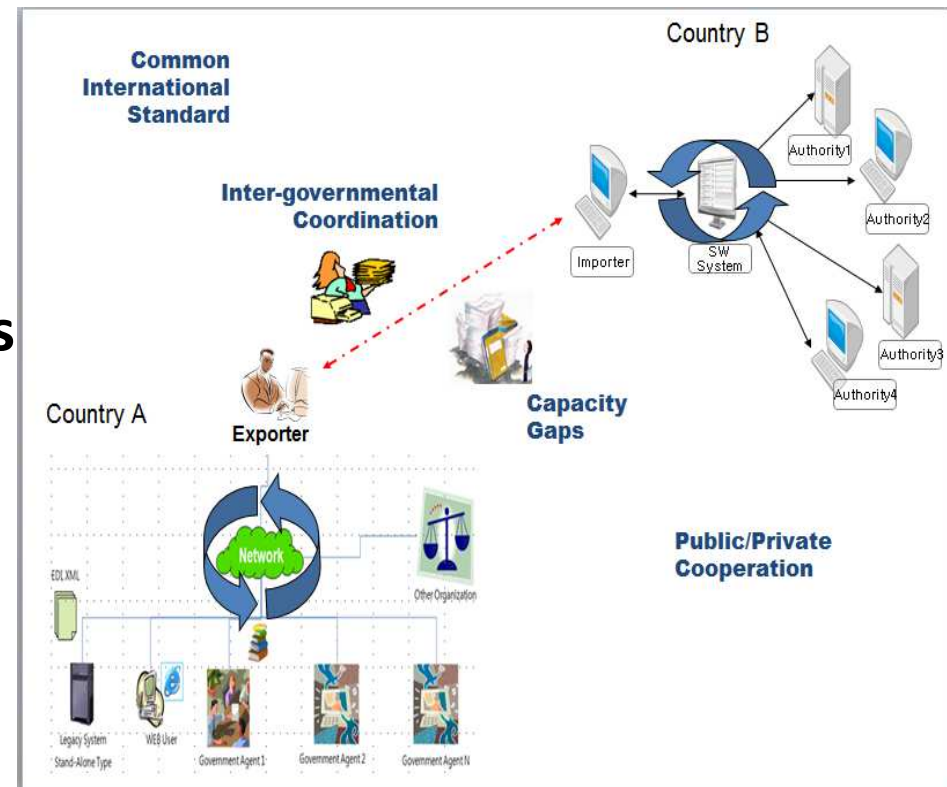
Common International Standard

Country B

Authority1

Inter-governmental Coordination

Authority2

Importer

SW System

Authority3

s

Authority4

Country A

Exporter

Capacity Gaps

Network

Other Organization

Public/Private Cooperation

EDI, XML

Legacy System Stand-Alone Type

WEB User

Government Agent 1

Government Agent 2

Government Agent N